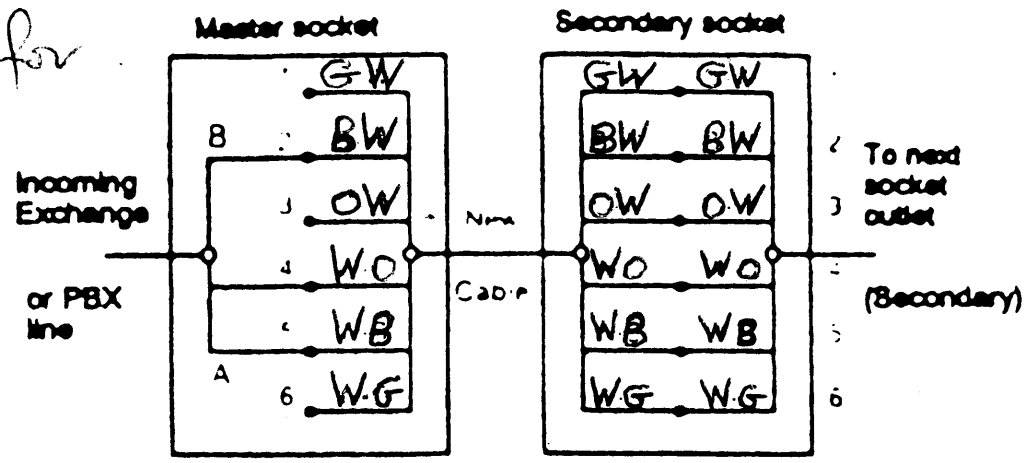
for

Master socket

Secondery socket

B

1 GW
2 BW
3 OW
4 WO
5 WB
6 W.G

A

Incoming Exchange or PBX line

Nm

Cable

GW GW
BW BW
OW OW
WO WO
WB WB
WG WG

1
2
3
4
5
6

To next socket outlet (Secondery)